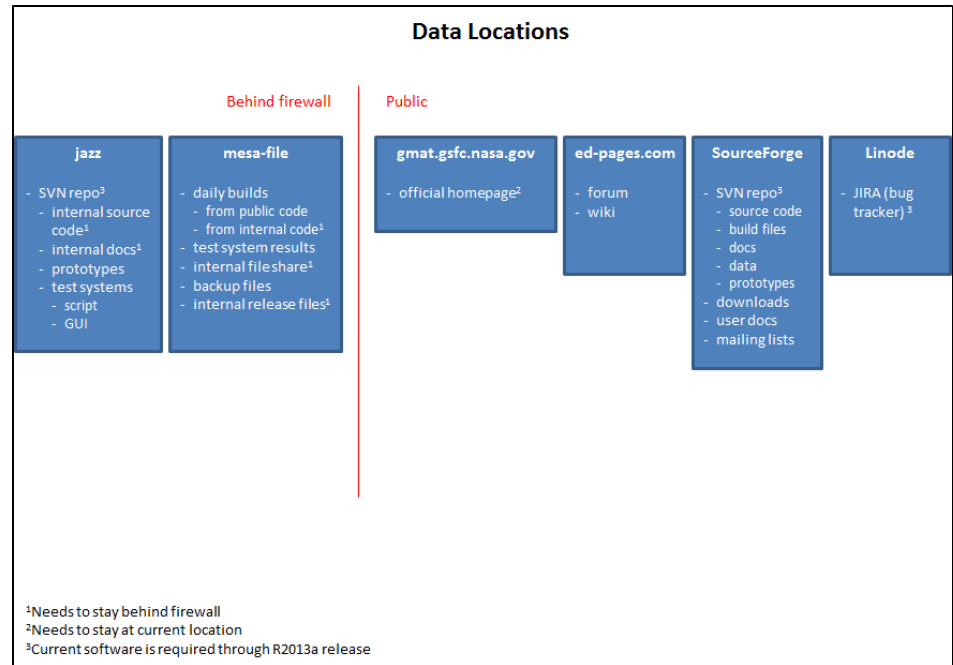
Data Locations

Behind firewall

Public

jazz

- SVN repo$^3$
  - internal source code$^1$
  - internal docs$^1$
  - prototypes
  - test systems
    - script
    - GUI

mesa-file

- daily builds
  - from public code
  - from internal code$^1$
- test system results
- internal file share$^1$
- backup files
- internal release files$^1$

gmat.gsfc.nasa.gov

- official homepage$^2$

ed-pages.com

- forum
- wiki

SourceForge

- SVN repo$^3$
  - source code
  - build files
  - docs
  - data
  - prototypes
- downloads
- user docs
- mailing lists

Linode

- JIRA (bug tracker) $^3$

$^1$Needs to stay behind firewall
$^2$Needs to stay at current location
$^3$Current software is required through R2013a release